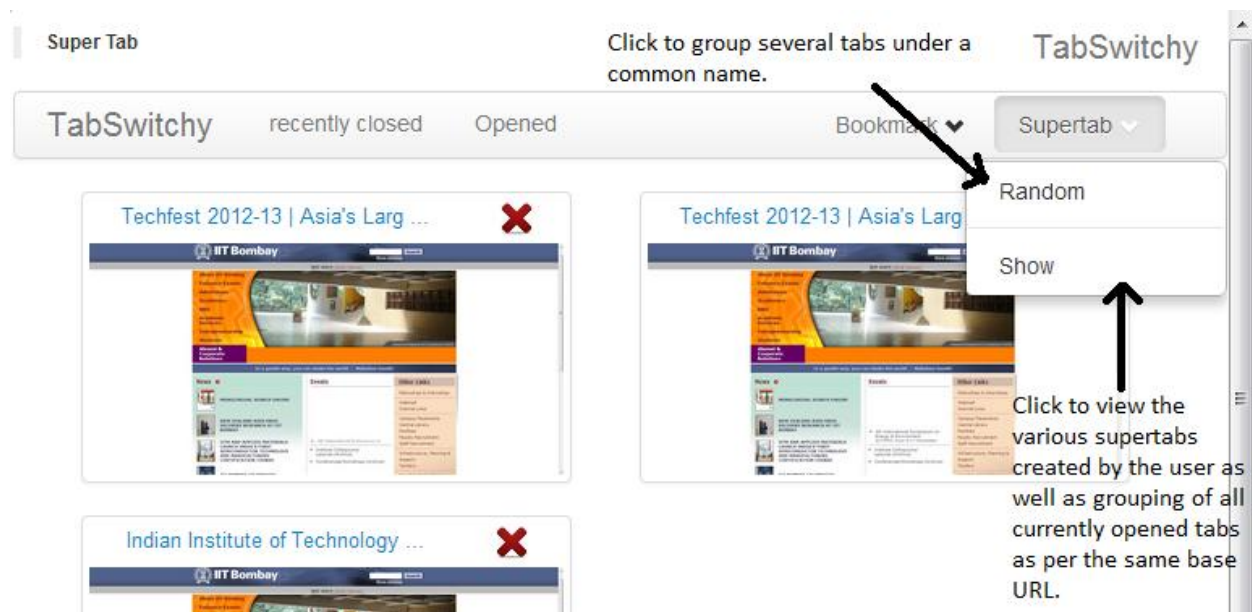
Super Tab

Click to group several tabs under a common name.

TabSwitchy

TabSwitchy recently closed Opened Bookmark Supertab

Random

Show

Techfest 2012-13 | Asia's Larg ...

IIT Bombay

Techfest 2012-13 | Asia's Larg

IIT Bombay

Click to view the various supertabs created by the user as well as grouping of all currently opened tabs as per the same base URL.

Indian Institute of Technology ...

IIT Bombay